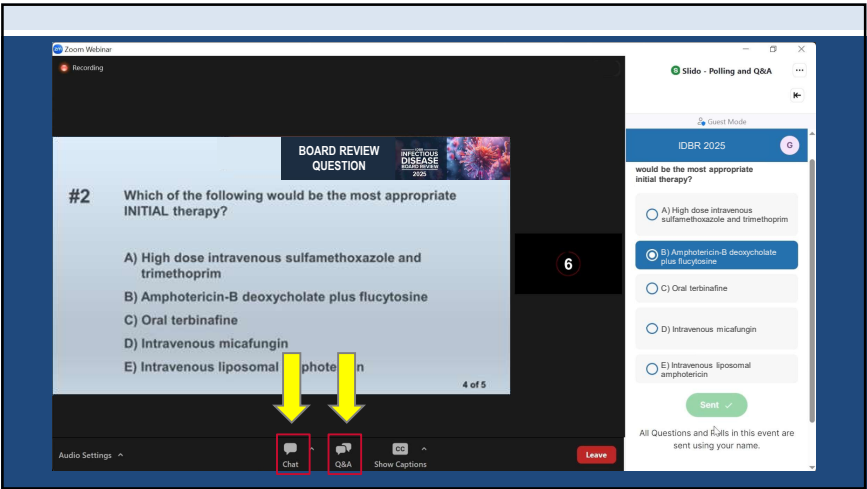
Zoom Webinar

Recording

BOARD REVIEW QUESTION

INFECTIOUS DISEASE BOARD REVIEW 2025

#2 Which of the following would be the most appropriate INITIAL therapy?

A) High dose intravenous sulfamethoxazole and trimethoprim
B) Amphotericin-B deoxycholate plus flucytosine
C) Oral terbinafine
D) Intravenous micafungin
E) Intravenous liposomal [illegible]photeri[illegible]n

4 of 5

6

Audio Settings

Chat

Q&A

CC
Show Captions

Leave

Slido - Polling and Q&A

Guest Mode

IDBR 2025

G

would be the most appropriate initial therapy?

A) High dose intravenous sulfamethoxazole and trimethoprim

B) Amphotericin-B deoxycholate plus flucytosine

C) Oral terbinafine

D) Intravenous micafungin

E) Intravenous liposomal amphotericin

Sent

All Questions and P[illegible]ls in this event are sent using your name.